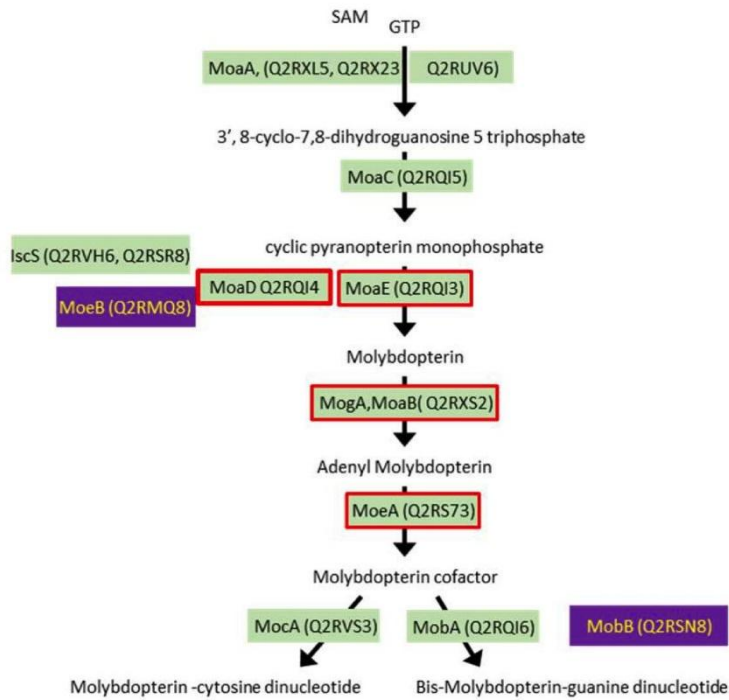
SAM GTP

MoaA, (Q2RXL5, Q2RX23 Q2RUV6)

3', 8-cyclo-7,8-dihydroguanosine 5 triphosphate

MoaC (Q2RQI5)

cyclic pyranopterin monophosphate

IscS (Q2RVH6, Q2RSR8)

MoeB (Q2RMQ8)

MoaD Q2RQI4

MoaE (Q2RQI3)

Molybdopterin

MogA,MoaB( Q2RXS2)

Adenyl Molybdopterin

MoeA (Q2RS73)

Molybdopterin cofactor

MocA (Q2RVS3)

MobA (Q2RQI6)

MobB (Q2RSN8)

Molybdopterin -cytosine dinucleotide

Bis-Molybdopterin-guanine dinucleotide